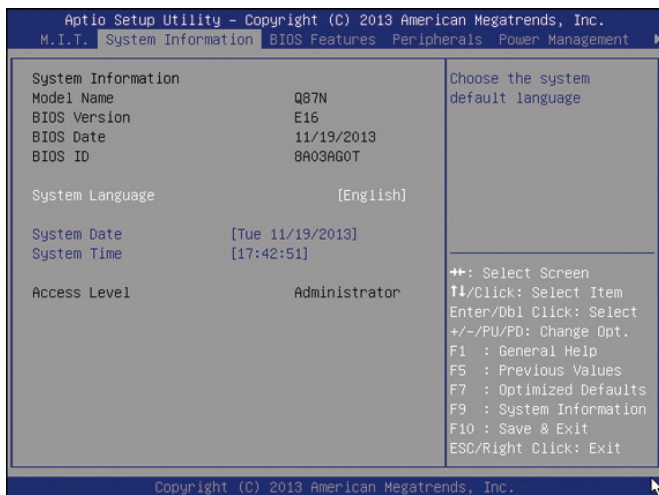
Aptio Setup Utility – Copyright (C) 2013 American Megatrends, Inc.

M.I.T. System Information BIOS Features Peripherals Power Management ▶

System Information
Model Name Q87N
BIOS Version E16
BIOS Date 11/19/2013
BIOS ID 8A03AG0T

System Language [English]

System Date [Tue 11/19/2013]
System Time [17:42:51]

Access Level Administrator

Choose the system default language

→←: Select Screen
↑↓/Click: Select Item
Enter/Dbl Click: Select
+/-/PU/PD: Change Opt.
F1 : General Help
F5 : Previous Values
F7 : Optimized Defaults
F9 : System Information
F10 : Save & Exit
ESC/Right Click: Exit

Copyright (C) 2013 American Megatrends, Inc.